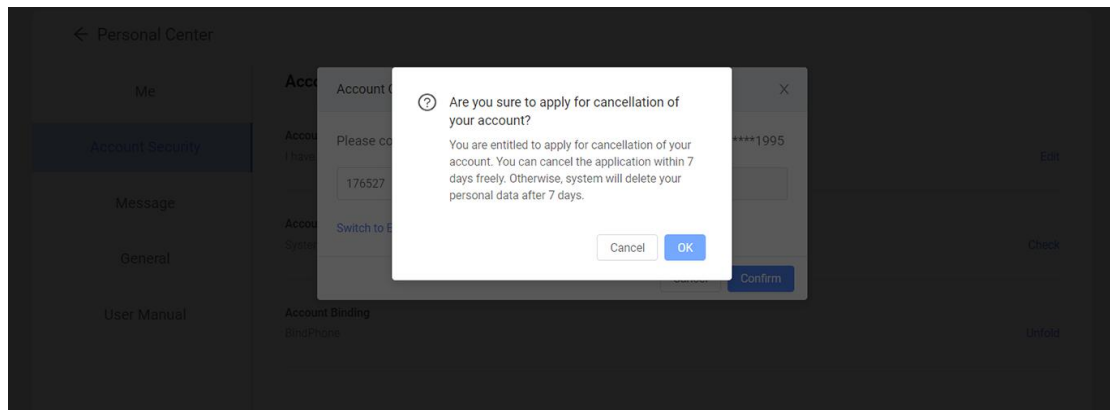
← Personal Center

Me

Account Security

Message

General

User Manual

Acc

Accou
Chang

Accou
Syste

Account Binding
BindPhone

Edit

Check

Unfold

Account (

×

Please co

****1995

176527

Switch to E

Cancel

Confirm

Are you sure to apply for cancellation of your account?

You are entitled to apply for cancellation of your account. You can cancel the application within 7 days freely. Otherwise, system will delete your personal data after 7 days.

Cancel

OK